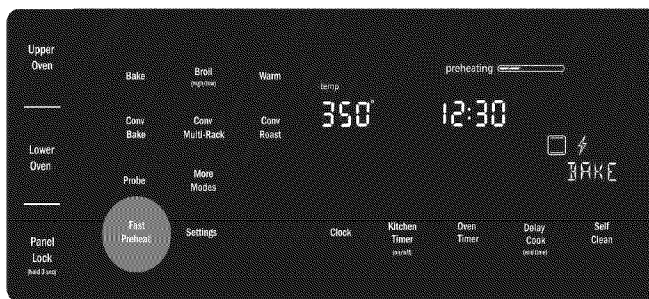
Upper Oven

Lower Oven

Panel Lock (hold 3 sec)

Bake

Broil (high/low)

Warm

Conv Bake

Conv Multi-Rack

Conv Roast

Probe

More Modes

Fast Preheat

Settings

temp

350°

preheating

12:30

BAKE

Clock

Kitchen Timer (on/off)

Oven Timer

Delay Cook (end time)

Self Clean